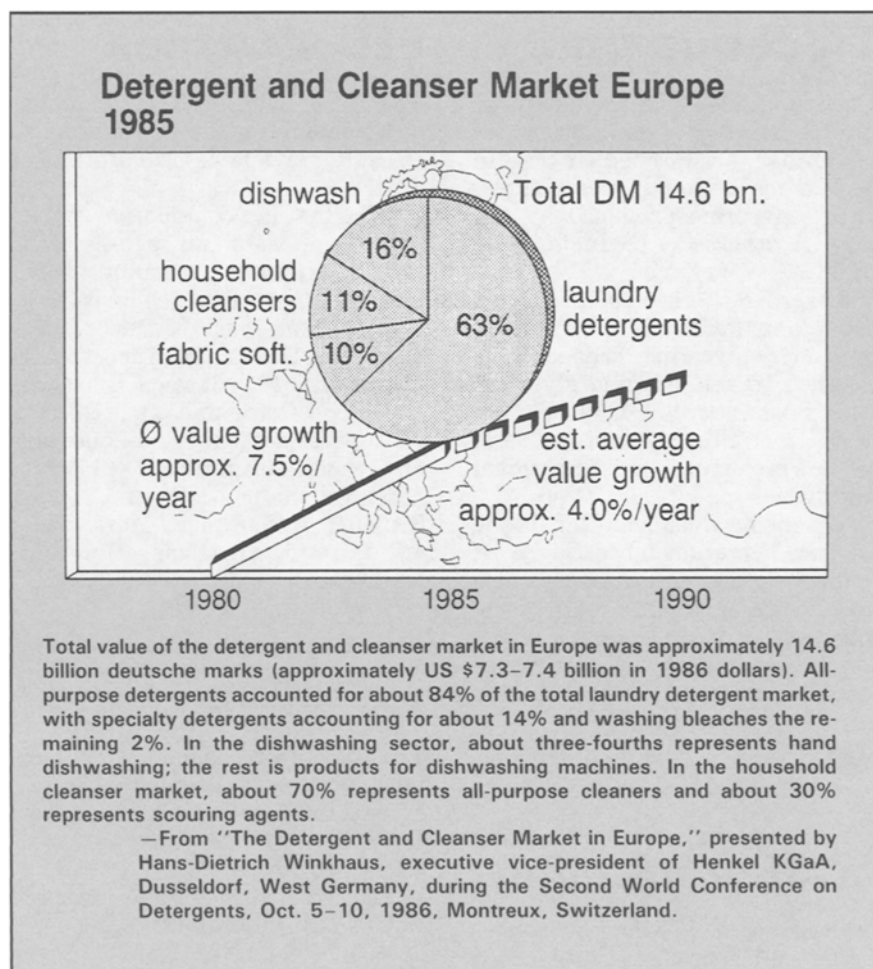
Detergent and Cleanser Market Europe 1985

dishwash

Total DM 14.6 bn.

16%

household cleansers

11%

laundry detergents

63%

fabric soft.

10%

Ø value growth approx. 7.5%/ year

est. average value growth approx. 4.0%/year

1980

1985

1990

Total value of the detergent and cleanser market in Europe was approximately 14.6 billion deutsche marks (approximately US $7.3–7.4 billion in 1986 dollars). All-purpose detergents accounted for about 84% of the total laundry detergent market, with specialty detergents accounting for about 14% and washing bleaches the remaining 2%. In the dishwashing sector, about three-fourths represents hand dishwashing; the rest is products for dishwashing machines. In the household cleanser market, about 70% represents all-purpose cleaners and about 30% represents scouring agents.

—From "The Detergent and Cleanser Market in Europe," presented by Hans-Dietrich Winkhaus, executive vice-president of Henkel KGaA, Dusseldorf, West Germany, during the Second World Conference on Detergents, Oct. 5–10, 1986, Montreux, Switzerland.